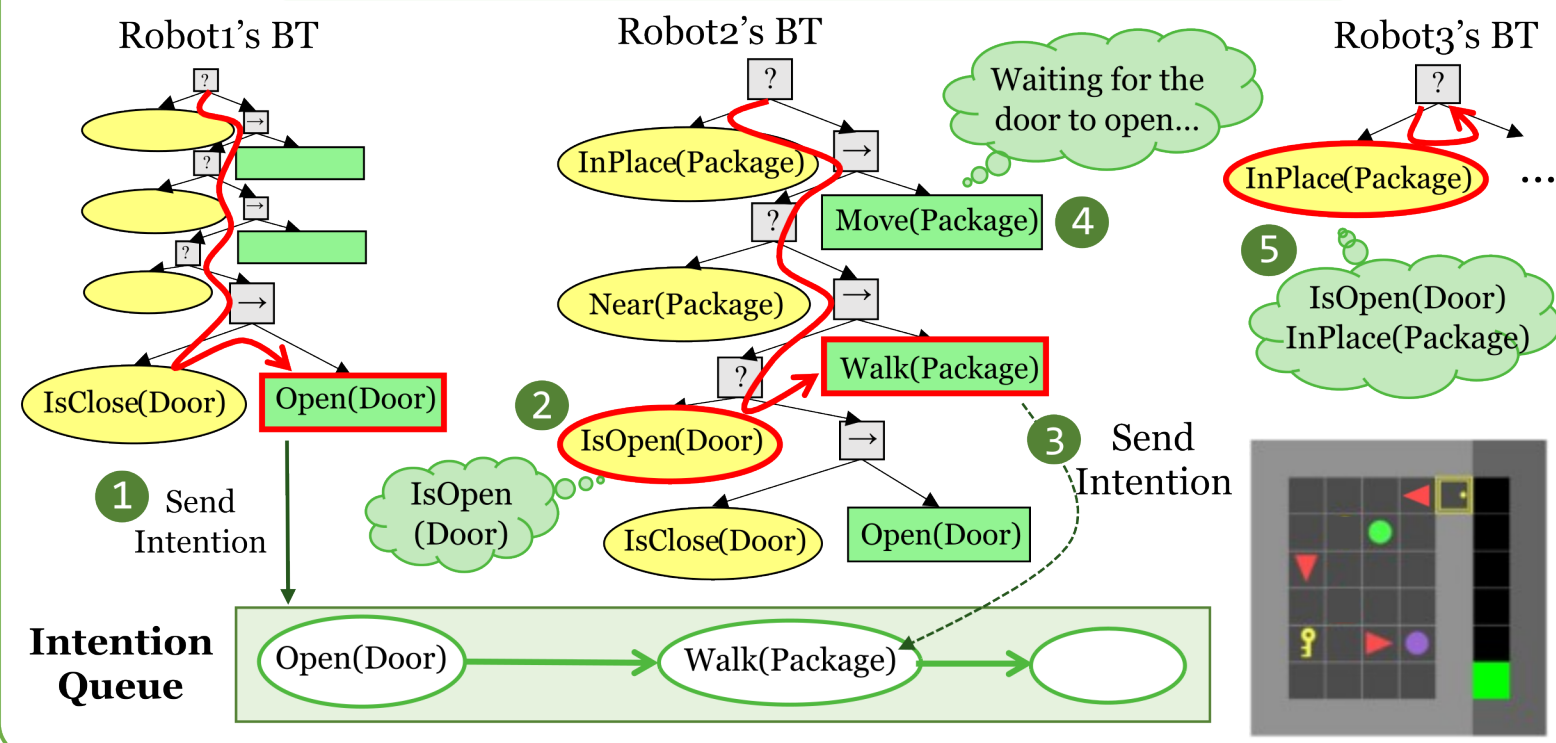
Robot1's BT

?

→

?

→

?

→

IsClose(Door)

Open(Door)

1 Send Intention

Robot2's BT

?

InPlace(Package)

→

Move(Package)

?

Near(Package)

→

Walk(Package)

?

IsOpen(Door)

→

IsClose(Door)

Open(Door)

2

IsOpen (Door)

Waiting for the door to open...

4

3 Send Intention

Robot3's BT

?

InPlace(Package)

...

5

IsOpen(Door) InPlace(Package)

Intention Queue

Open(Door)

Walk(Package)